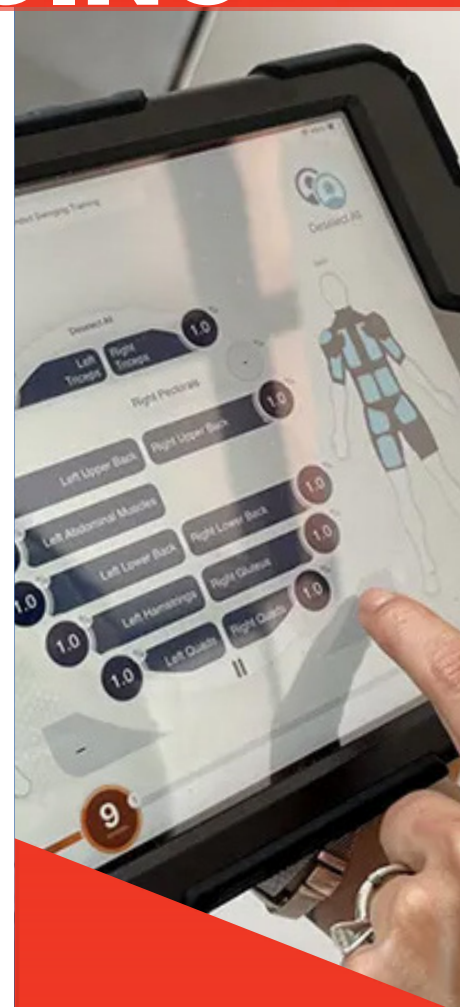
Deselect All

Deselect All

Left Triceps

Right Triceps

1.0

Right Pectorals

1.0

Left Upper Back

Right Upper Back

Left Abdominal Muscles

1.0

Right Lower Back

1.0

Left Lower Back

1.0

Right Gluteus

1.0

Left Hamstrings

1.0

Right Quads

1.0

Left Quads

1.0

9